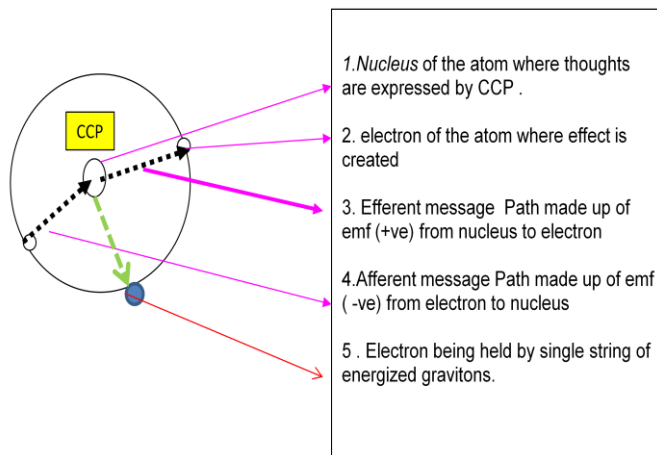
CCP

1.Nucleus of the atom where thoughts are expressed by CCP .

2. electron of the atom where effect is created

3. Efferent message Path made up of emf (+ve) from nucleus to electron

4.Afferent message Path made up of emf ( -ve) from electron to nucleus

5 . Electron being held by single string of energized gravitons.